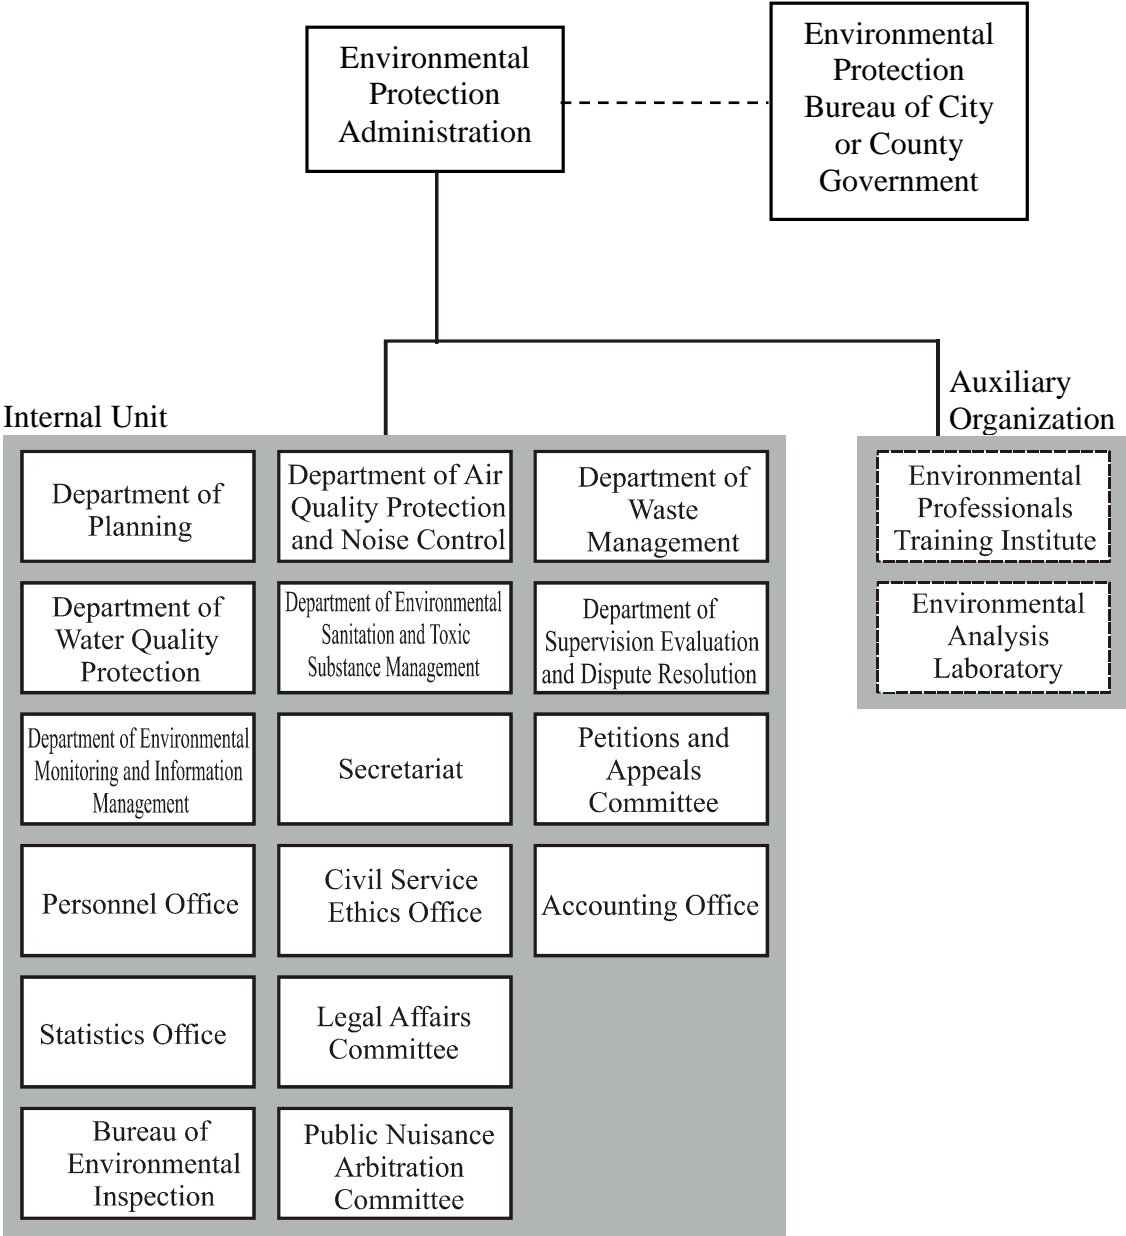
Environmental Protection Administration

Environmental Protection Bureau of City or County Government

Internal Unit

Auxiliary Organization

Department of Planning

Department of Air Quality Protection and Noise Control

Department of Waste Management

Department of Water Quality Protection

Department of Environmental Sanitation and Toxic Substance Management

Department of Supervision Evaluation and Dispute Resolution

Department of Environmental Monitoring and Information Management

Secretariat

Petitions and Appeals Committee

Personnel Office

Civil Service Ethics Office

Accounting Office

Statistics Office

Legal Affairs Committee

Bureau of Environmental Inspection

Public Nuisance Arbitration Committee

Environmental Professionals Training Institute

Environmental Analysis Laboratory